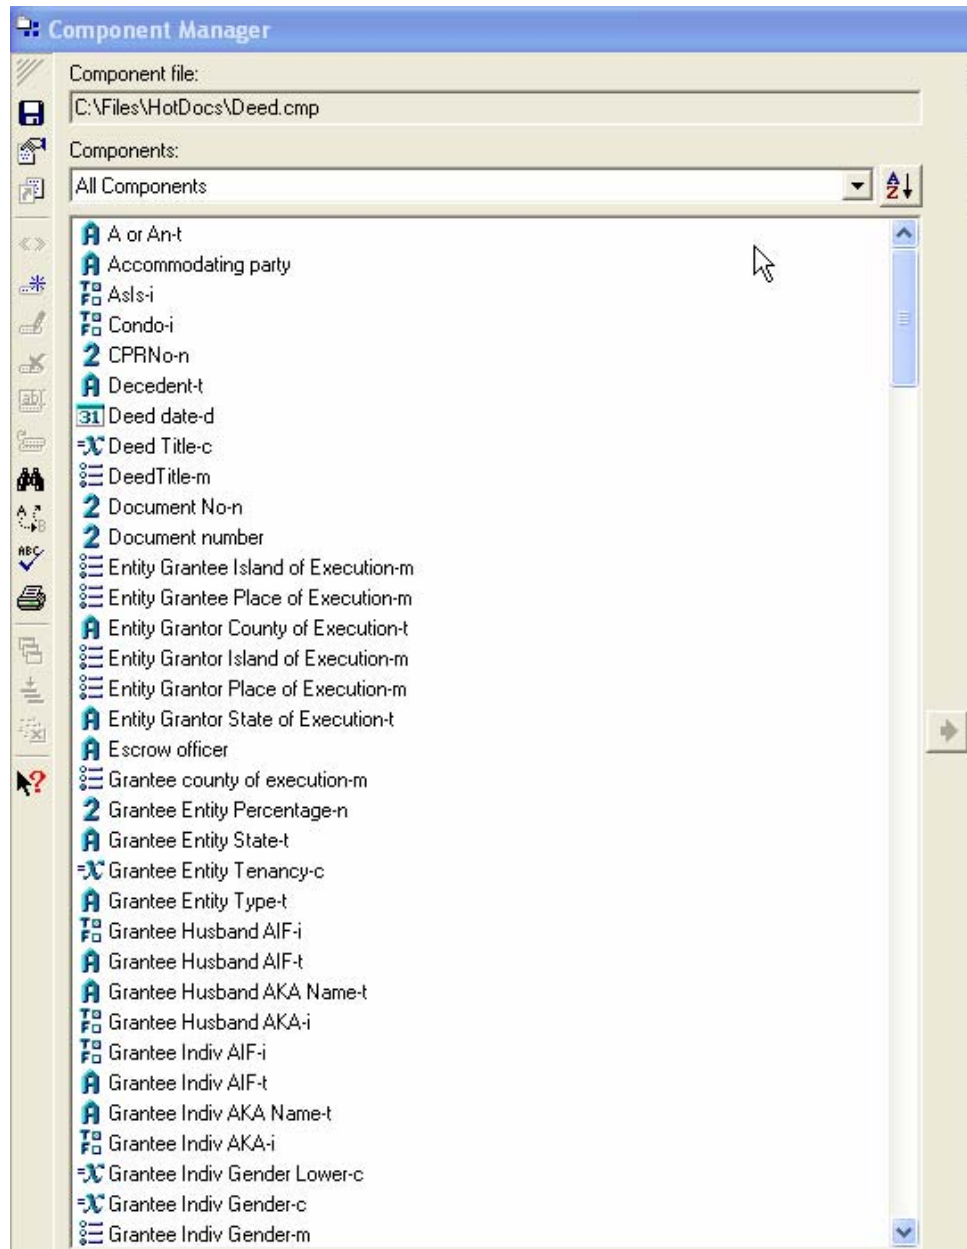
Component Manager

Component file:

C:\Files\HotDocs\Deed.cmp

Components:

All Components

A or An-t
Accommodating party
AsIs-i
Condo-i
CPRNo-n
Decedent-t
31 Deed date-d
Deed Title-c
DeedTitle-m
Document No-n
Document number
Entity Grantee Island of Execution-m
Entity Grantee Place of Execution-m
Entity Grantor County of Execution-t
Entity Grantor Island of Execution-m
Entity Grantor Place of Execution-m
Entity Grantor State of Execution-t
Escrow officer
Grantee county of execution-m
Grantee Entity Percentage-n
Grantee Entity State-t
Grantee Entity Tenancy-c
Grantee Entity Type-t
Grantee Husband AIF-i
Grantee Husband AIF-t
Grantee Husband AKA Name-t
Grantee Husband AKA-i
Grantee Indiv AIF-i
Grantee Indiv AIF-t
Grantee Indiv AKA Name-t
Grantee Indiv AKA-i
Grantee Indiv Gender Lower-c
Grantee Indiv Gender-c
Grantee Indiv Gender-m